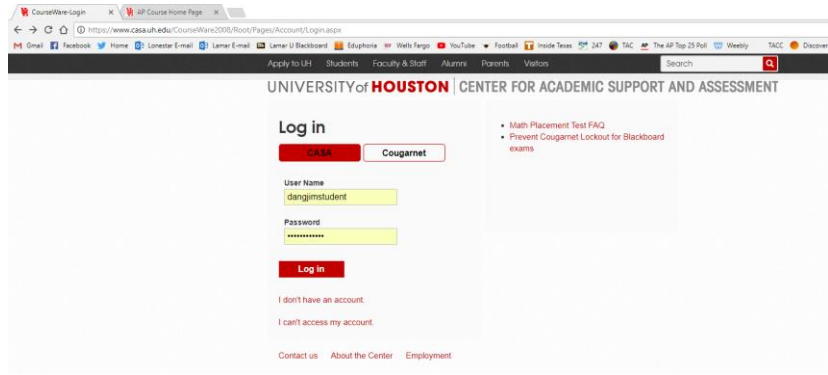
CourseWare-Login × AP Course Home Page ×

https://www.casa.uh.edu/CourseWare2008/Root/Pages/Account/Login.aspx

Gmail Facebook Home Lonestar E-mail Lamar E-mail Lamar U Blackboard Eduphoria Wells Fargo YouTube Football Inside Texas 247 TAC The AP Top 25 Poll Weebly TACC Discover

Apply to UH Students Faculty & Staff Alumni Parents Visitors Search

UNIVERSITY of HOUSTON | CENTER FOR ACADEMIC SUPPORT AND ASSESSMENT

Log in

CASA Cougarnet

User Name
dangjimstudent

Password
••••••••••••

Log in

I don't have an account.

I can't access my account.

Contact us About the Center Employment

• Math Placement Test FAQ
• Prevent Cougarnet Lockout for Blackboard exams